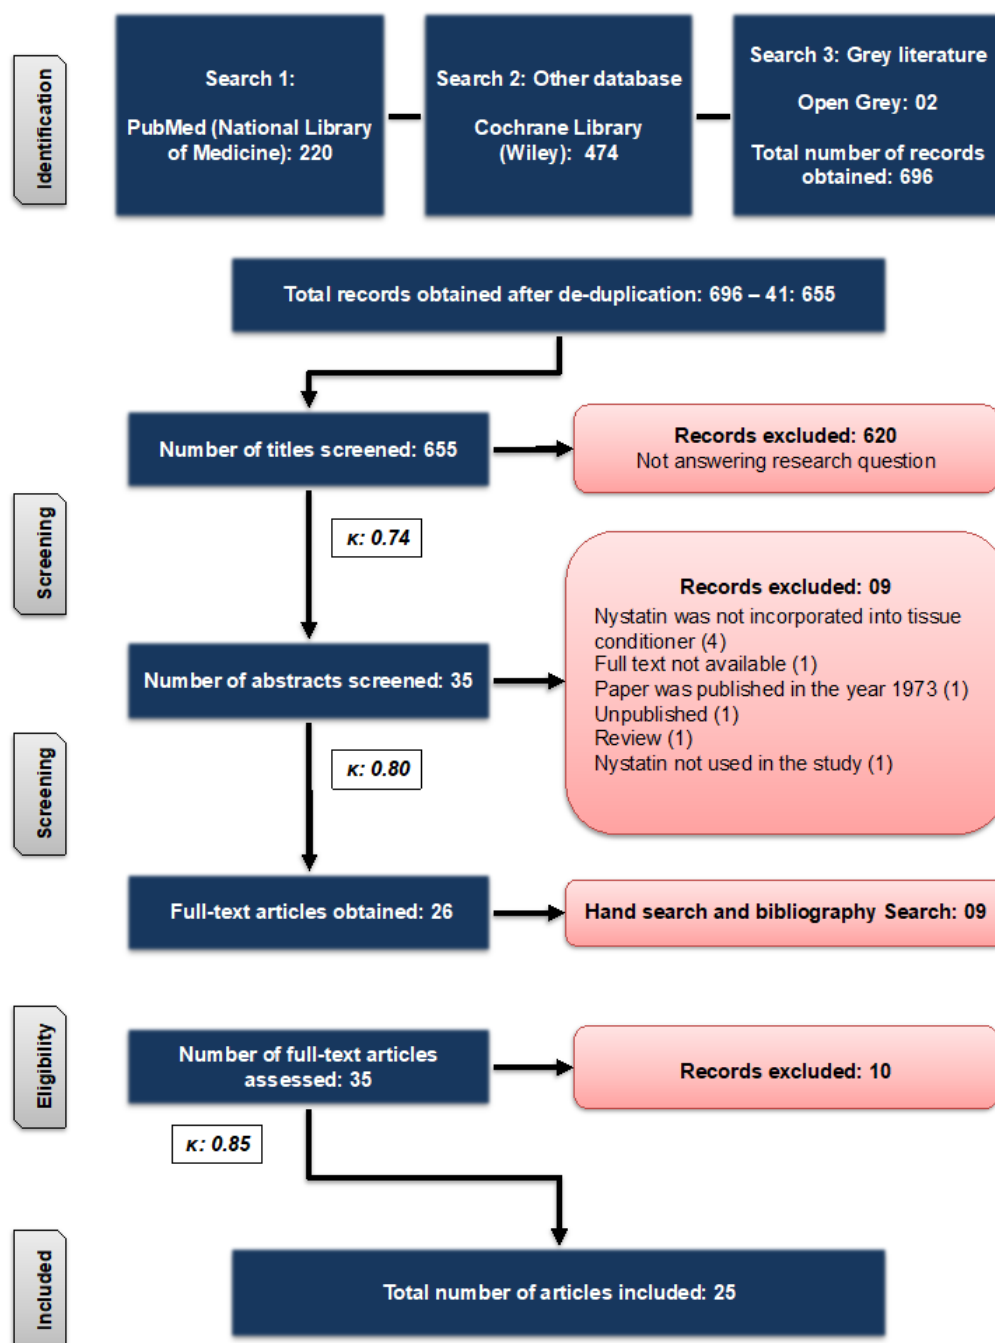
Identification

Search 1:

PubMed (National Library of Medicine): 220

Search 2: Other database

Cochrane Library (Wiley): 474

Search 3: Grey literature

Open Grey: 02

Total number of records obtained: 696

Total records obtained after de-duplication: 696 – 41: 655

Screening

Number of titles screened: 655

Records excluded: 620
Not answering research question

κ: 0.74

Records excluded: 09
Nystatin was not incorporated into tissue conditioner (4)
Full text not available (1)
Paper was published in the year 1973 (1)
Unpublished (1)
Review (1)
Nystatin not used in the study (1)

Number of abstracts screened: 35

Screening

κ: 0.80

Full-text articles obtained: 26

Hand search and bibliography Search: 09

Eligibility

Number of full-text articles assessed: 35

Records excluded: 10

κ: 0.85

Included

Total number of articles included: 25